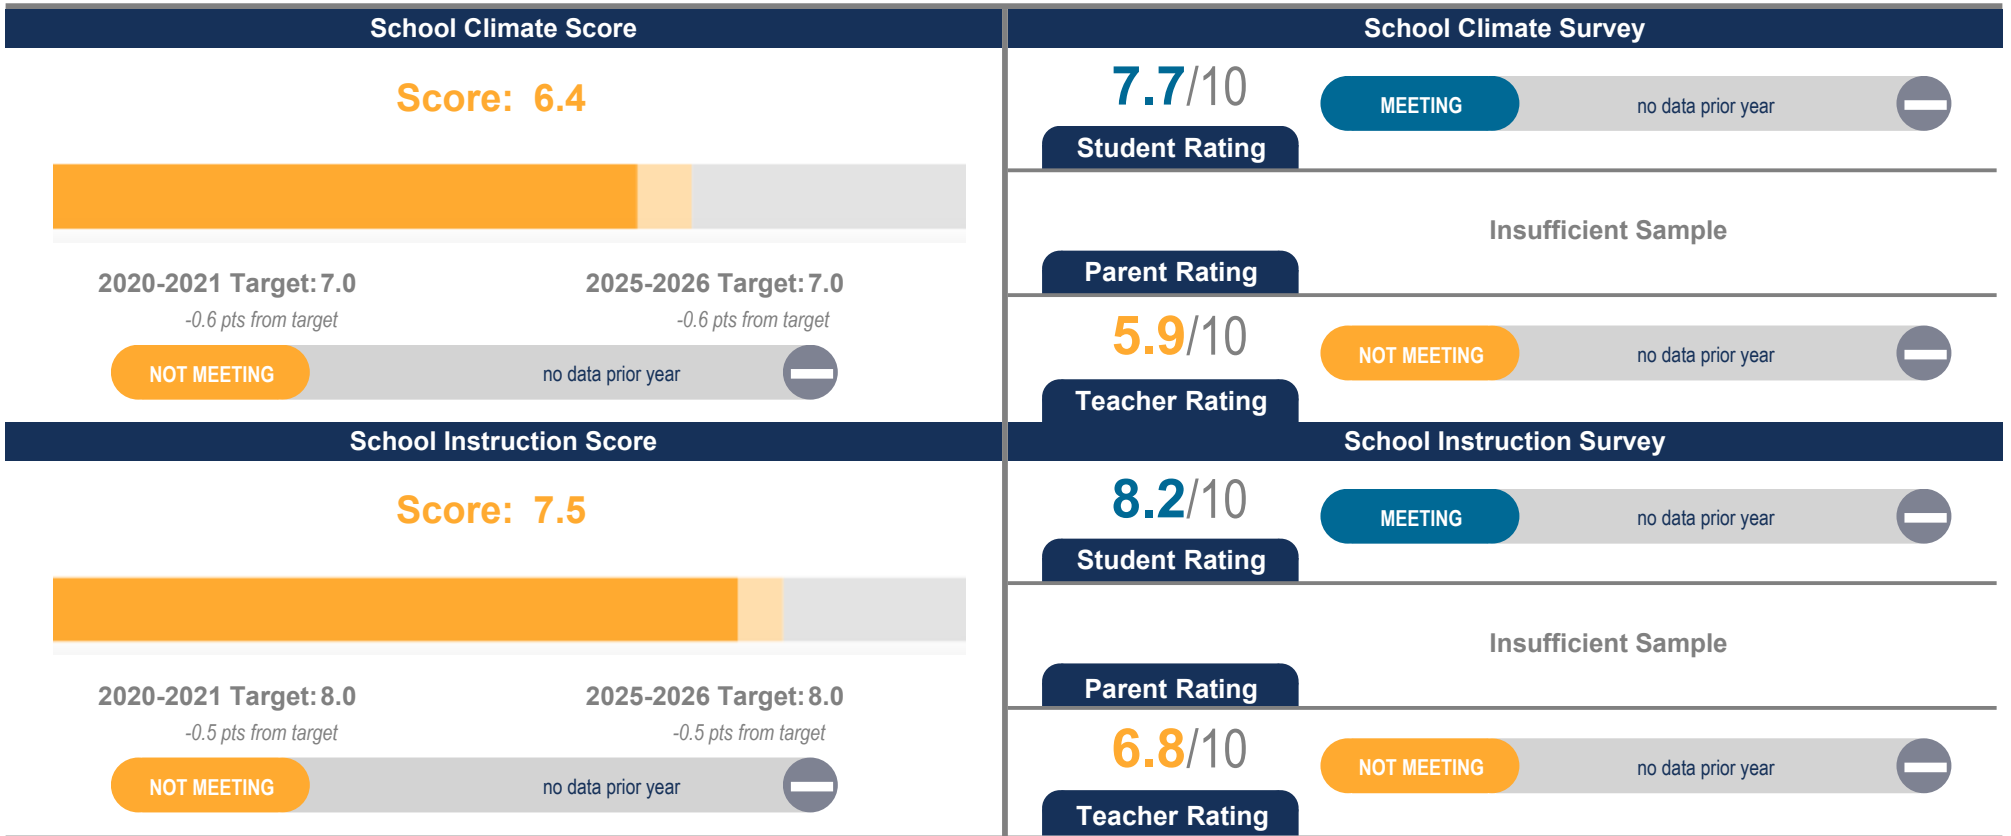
School Climate Score

Score: 6.4

2020-2021 Target: 7.0
-0.6 pts from target

2025-2026 Target: 7.0
-0.6 pts from target

NOT MEETING no data prior year

School Instruction Score

Score: 7.5

2020-2021 Target: 8.0
-0.5 pts from target

2025-2026 Target: 8.0
-0.5 pts from target

NOT MEETING no data prior year

School Climate Survey

7.7/10
Student Rating
MEETING no data prior year

Insufficient Sample
Parent Rating

5.9/10
Teacher Rating
NOT MEETING no data prior year

School Instruction Survey

8.2/10
Student Rating
MEETING no data prior year

Insufficient Sample
Parent Rating

6.8/10
Teacher Rating
NOT MEETING no data prior year